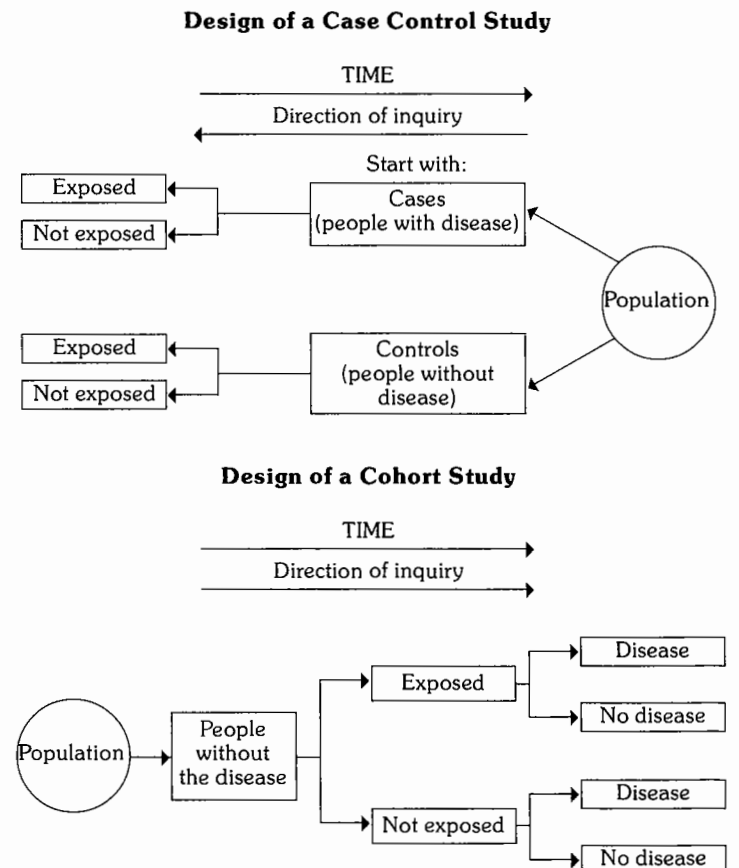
Design of a Case Control Study

TIME

Direction of inquiry

Start with:

Exposed

Not exposed

Cases (people with disease)

Population

Exposed

Not exposed

Controls (people without disease)

Design of a Cohort Study

TIME

Direction of inquiry

Population

People without the disease

Exposed

Disease

No disease

Not exposed

Disease

No disease